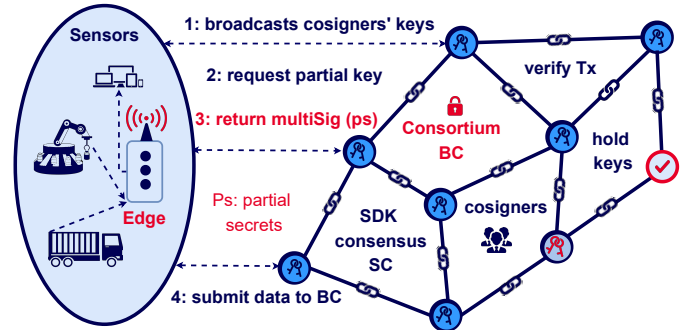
Sensors

1: broadcasts cosigners' keys

2: request partial key

3: return multiSig (ps)

Edge

Ps: partial secrets

4: submit data to BC

verify Tx

Consortium BC

hold keys

SDK consensus SC

cosigners